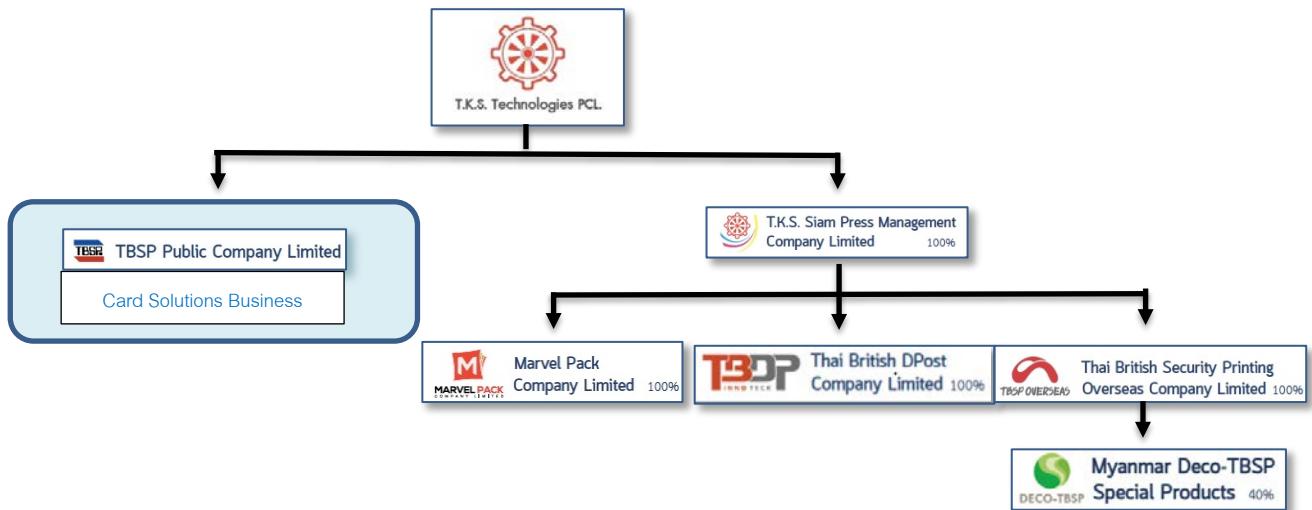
T.K.S. Technologies PCL.

TBSP TBSP Public Company Limited

Card Solutions Business

T.K.S. Siam Press Management Company Limited 100%

M MARVEL PACK COMPANY LIMITED Marvel Pack Company Limited 100%

TBDP INNO TECH Thai British DPost Company Limited 100%

TBSP OVERSEAS Thai British Security Printing Overseas Company Limited 100%

DECO-TBSP Myanmar Deco-TBSP Special Products 40%